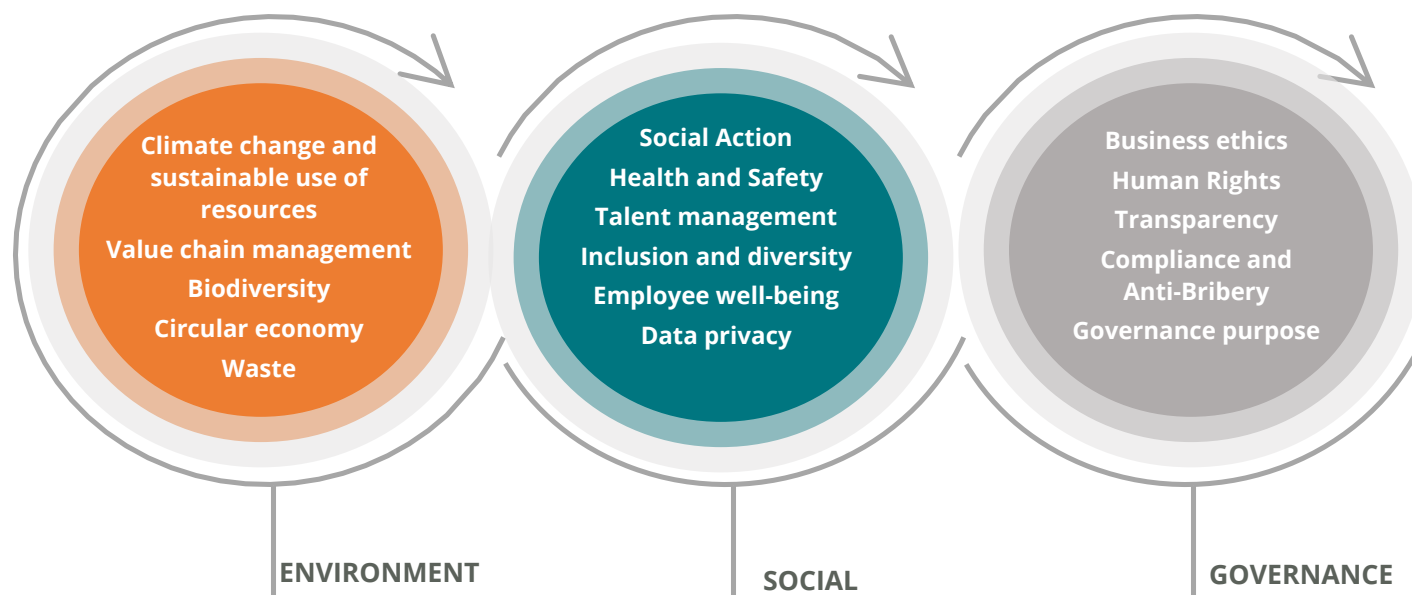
Climate change and sustainable use of resources
Value chain management
Biodiversity
Circular economy
Waste

Social Action
Health and Safety
Talent management
Inclusion and diversity
Employee well-being
Data privacy

Business ethics
Human Rights
Transparency
Compliance and Anti-Bribery
Governance purpose

ENVIRONMENT

SOCIAL

GOVERNANCE